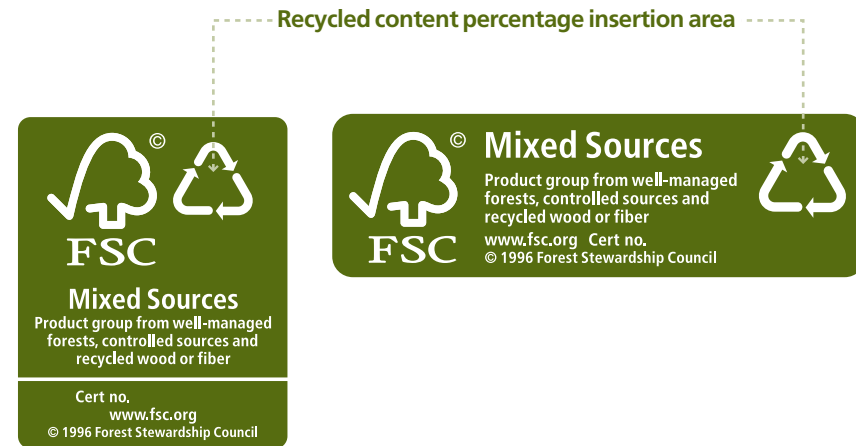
Recycled content percentage insertion area

©

FSC

Mixed Sources

Product group from well-managed forests, controlled sources and recycled wood or fiber

Cert no.
www.fsc.org
© 1996 Forest Stewardship Council

©

FSC

Mixed Sources

Product group from well-managed forests, controlled sources and recycled wood or fiber

www.fsc.org Cert no.
© 1996 Forest Stewardship Council